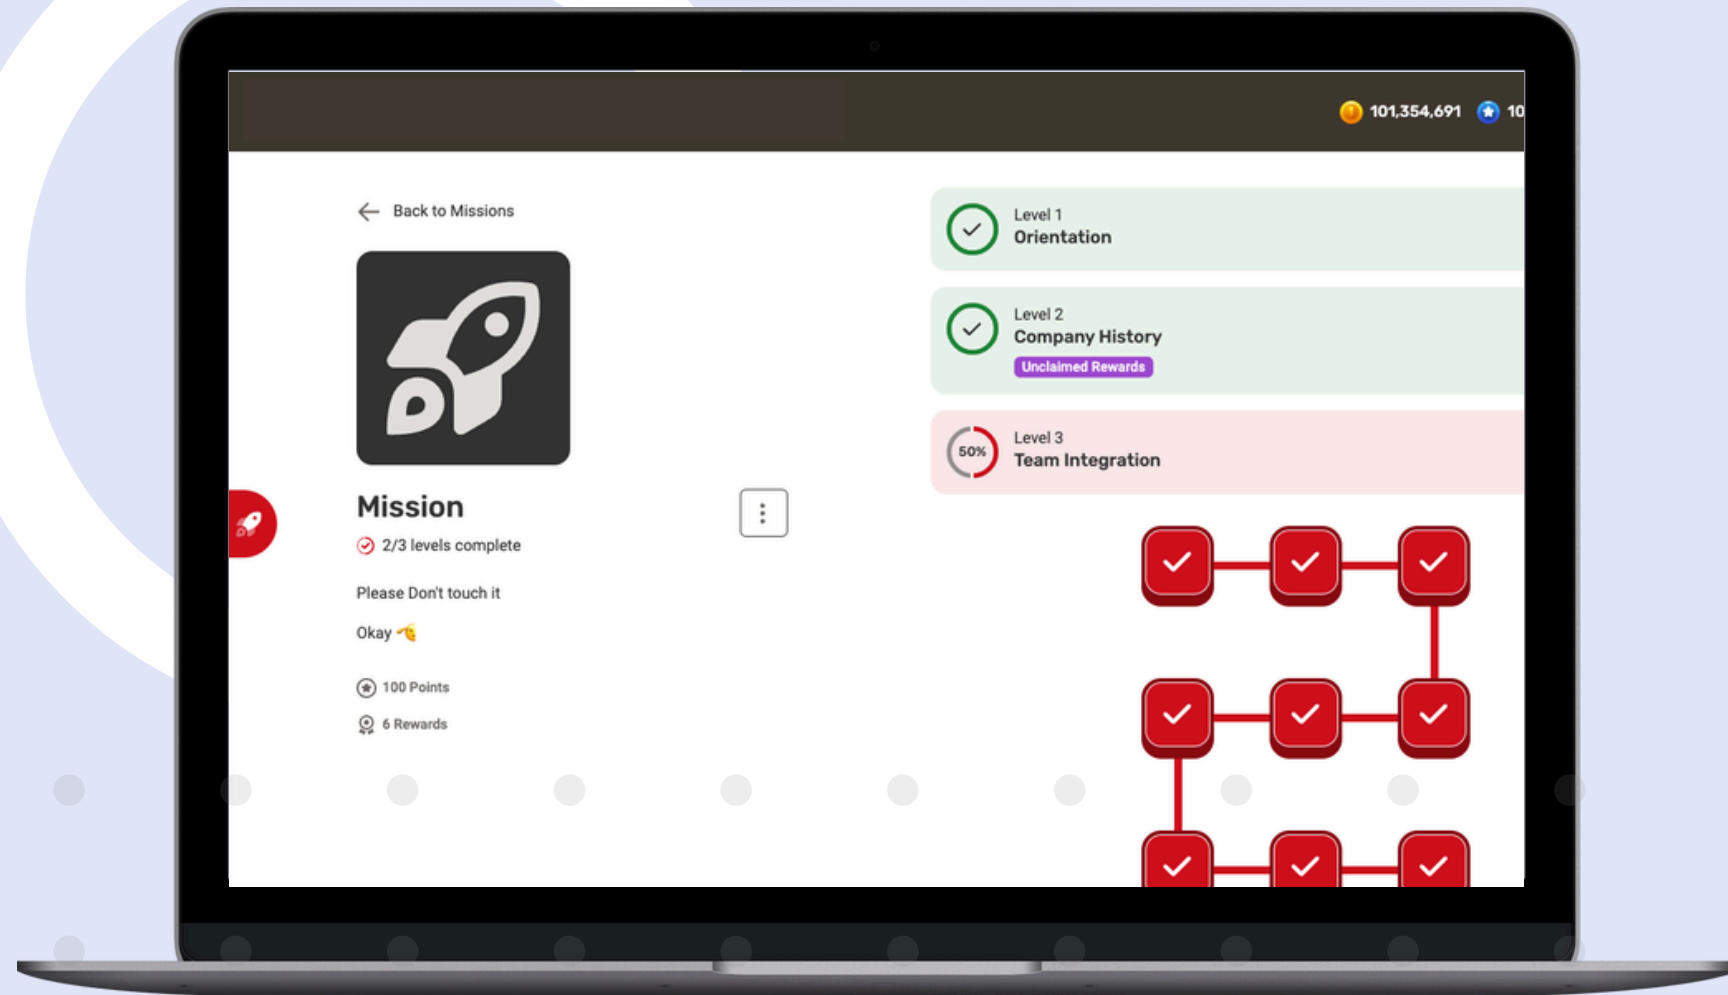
101,354,691 10

← Back to Missions

Mission

2/3 levels complete

Please Don't touch it

Okay 👈

100 Points

6 Rewards

Level 1
Orientation

Level 2
Company History
Unclaimed Rewards

50%
Level 3
Team Integration